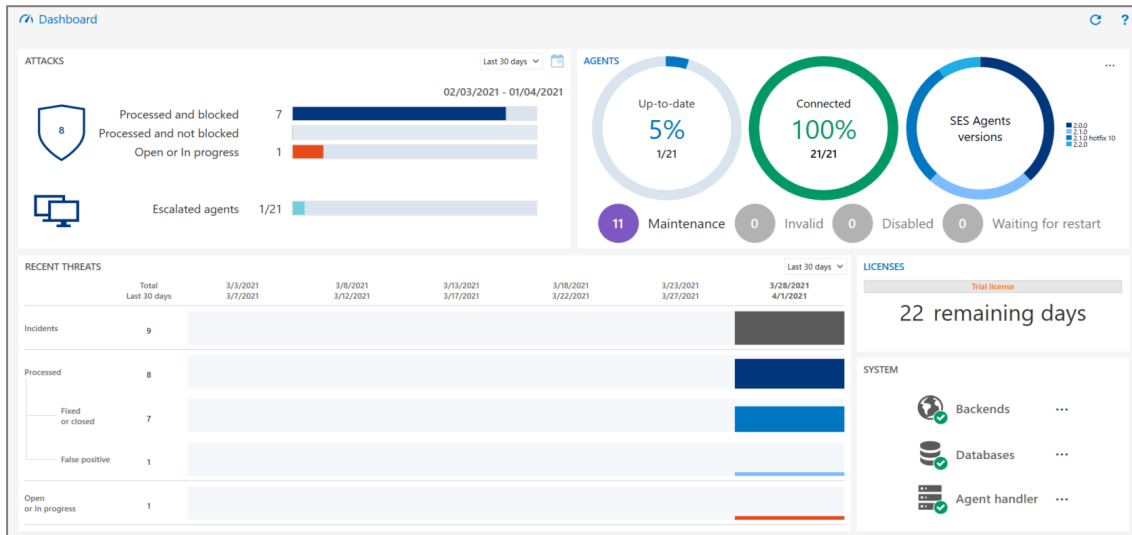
Dashboard

ATTACKS

Last 30 days

02/03/2021 - 01/04/2021

8

Processed and blocked 7
Processed and not blocked
Open or In progress 1

Escalated agents 1/21

AGENTS

...

Up-to-date
5%
1/21

Connected
100%
21/21

SES Agents versions

2.0.0
2.1.0
2.1.0 hotfix 10
2.2.0

11 Maintenance
0 Invalid
0 Disabled
0 Waiting for restart

RECENT THREATS

Last 30 days

| | Total Last 30 days | 3/3/2021 3/7/2021 | 3/8/2021 3/12/2021 | 3/13/2021 3/17/2021 | 3/18/2021 3/22/2021 | 3/23/2021 3/27/2021 | 3/28/2021 4/1/2021 |
|---|---|---|---|---|---|---|---|
| Incidents | 9 | | | | | | |
| Processed | 8 | | | | | | |
| Fixed or closed | 7 | | | | | | |
| False positive | 1 | | | | | | |
| Open or In progress | 1 | | | | | | |

LICENSES

Trial license

22 remaining days

SYSTEM

Backends ...

Databases ...

Agent handler ...